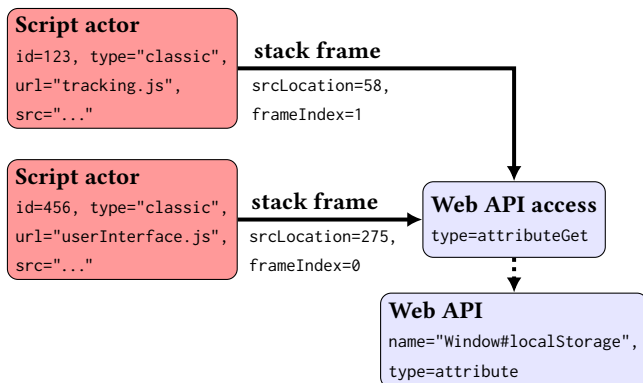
Script actor
id=123, type="classic", url="tracking.js", src="..."

stack frame
srcLocation=58, frameIndex=1

Script actor
id=456, type="classic", url="userInterface.js", src="..."

stack frame
srcLocation=275, frameIndex=0

Web API access
type=attributeGet

Web API
name="Window#localStorage", type=attribute